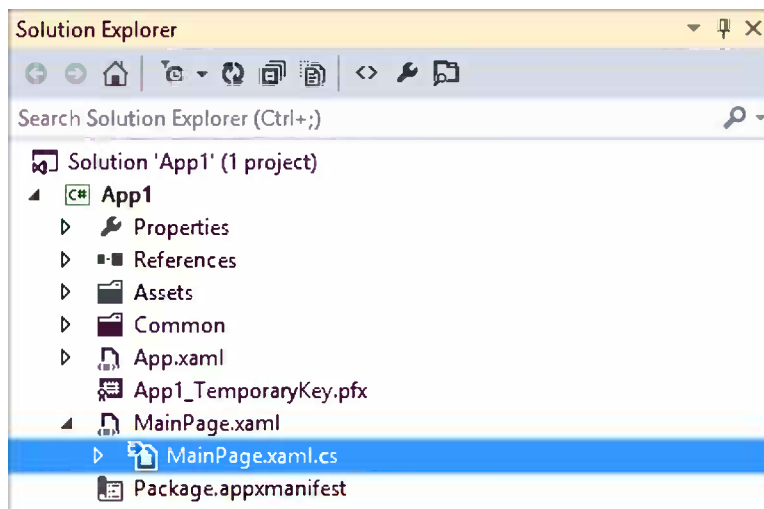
Solution Explorer

Search Solution Explorer (Ctrl+;)

Solution 'App1' (1 project)
C# App1
Properties
References
Assets
Common
App.xaml
App1_TemporaryKey.pfx
MainPage.xaml
MainPage.xaml.cs
Package.appxmanifest